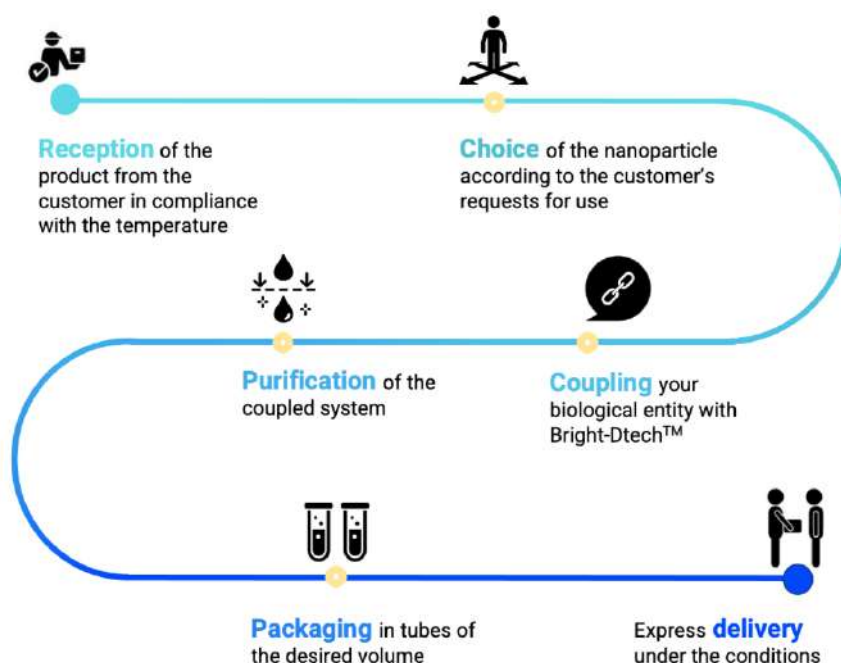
Reception of the product from the customer in compliance with the temperature

Choice of the nanoparticle according to the customer's requests for use

Coupling your biological entity with Bright-Dtech™

Purification of the coupled system

Packaging in tubes of the desired volume

Express delivery under the conditions